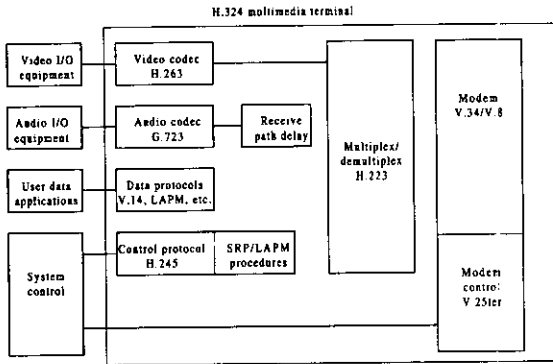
H.324 multimedia terminal

Video I/O equipment

Video codec H.263

Audio I/O equipment

Audio codec G.723

Receive path delay

User data applications

Data protocols V.14, LAPM, etc.

System control

Control protocol H.245

SRP/LAPM procedures

Multiplex/ demultiplex H.223

Modem V.34/V.8

Modem control V.25ter